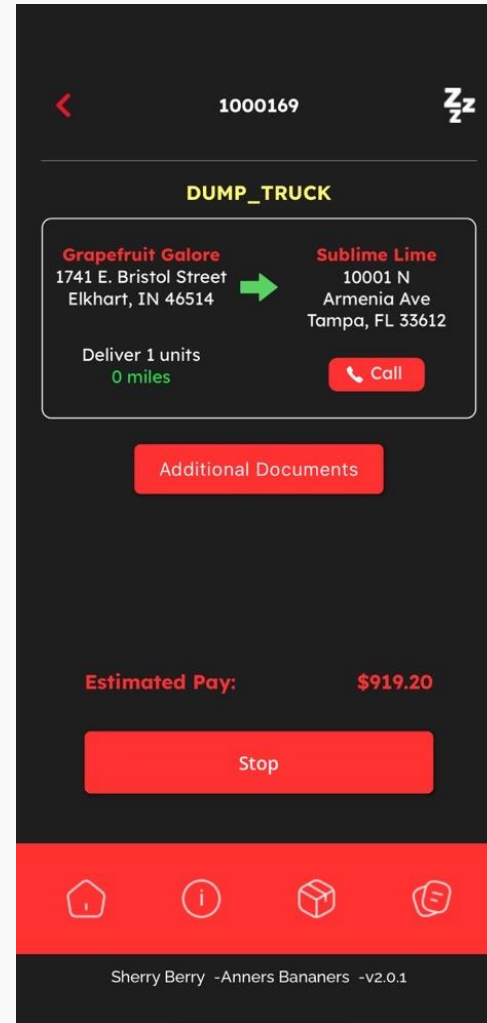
1000169

Zzz

DUMP_TRUCK

Grapefruit Galore
1741 E. Bristol Street
Elkhart, IN 46514

Sublime Lime
10001 N
Armenia Ave
Tampa, FL 33612

Deliver 1 units
0 miles

Call

Additional Documents

Estimated Pay: $919.20

Stop

Sherry Berry -Anners Bananers -v2.0.1